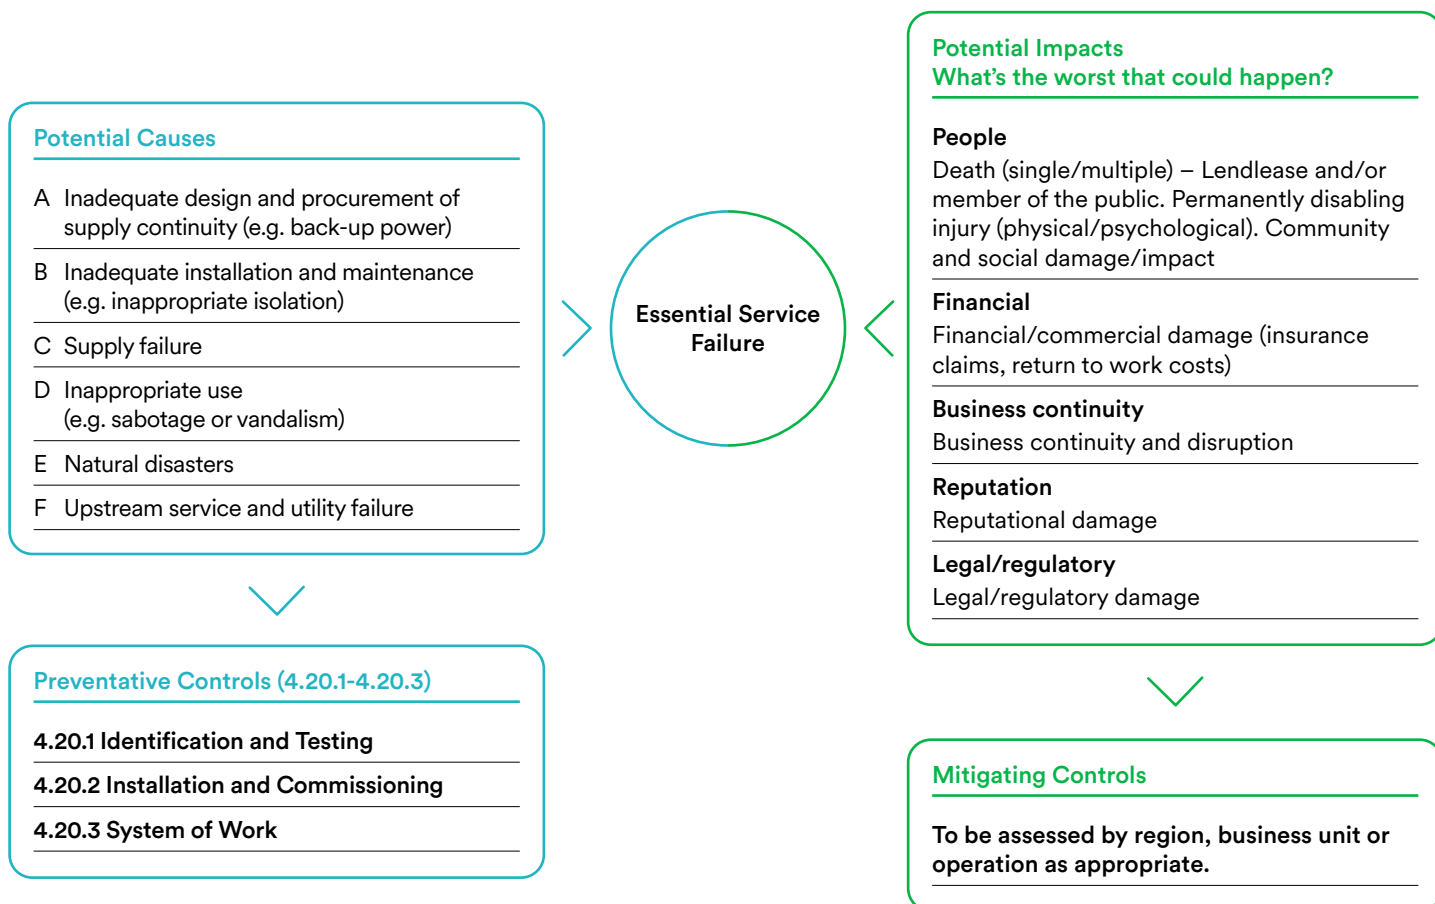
Potential Causes

A Inadequate design and procurement of supply continuity (e.g. back-up power)

B Inadequate installation and maintenance (e.g. inappropriate isolation)

C Supply failure

D Inappropriate use (e.g. sabotage or vandalism)

E Natural disasters

F Upstream service and utility failure

Essential Service Failure

Potential Impacts
What's the worst that could happen?

People
Death (single/multiple) – Lendlease and/or member of the public. Permanently disabling injury (physical/psychological). Community and social damage/impact

Financial
Financial/commercial damage (insurance claims, return to work costs)

Business continuity
Business continuity and disruption

Reputation
Reputational damage

Legal/regulatory
Legal/regulatory damage

Preventative Controls (4.20.1-4.20.3)

4.20.1 Identification and Testing

4.20.2 Installation and Commissioning

4.20.3 System of Work

Mitigating Controls

To be assessed by region, business unit or operation as appropriate.